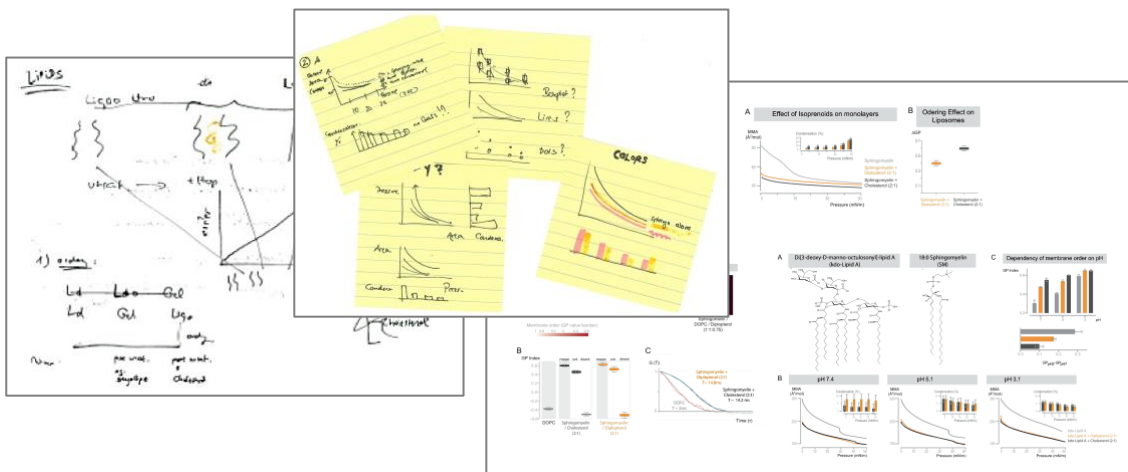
Lipids

Ligo thru

unrck → + Hop

1) order:

Ld Lo Gel

Ld Gel Ligo

pure unsat, eg: Diphytyl

pure unsat, + Cholesterol

Cholesterol

② A

Sandwich

Boxplot?

Lines?

Dots?

- Y?

Pressure

Area

Condens.

Area

Condens.

COLORS

A Effect of Isoprenoids on monolayers

B Ordering Effect on Liposomes

MMA ($Å^2$/mol)

Pressure (mN/m)

Sphingomyelin

Sphingomyelin + Diplopterol (2:1)

Sphingomyelin + Cholesterol (2:1)

GP

A Di[3-deoxy-D-manno-octulosonyl]-lipid A (kdo-Lipid A)

18:0 Sphingomyelin (SM)

C Dependency of membrane order on pH

GP index

pH

B pH 7.4

pH 5.1

pH 3.1

MMA ($Å^2$/mol)

Pressure (mN/m)

Sphingomyelin + DOPC / Diplopterol (1:1:0.75)

Membrane order (GP value bonds)

B GP Index

DOPC

Sphingomyelin / Cholesterol (2:1)

Sphingomyelin / Diplopterol (2:1)

C

Sphingomyelin + Diplopterol (2:1)

Sphingomyelin + Cholesterol (2:1)

DOPC

Time (s)